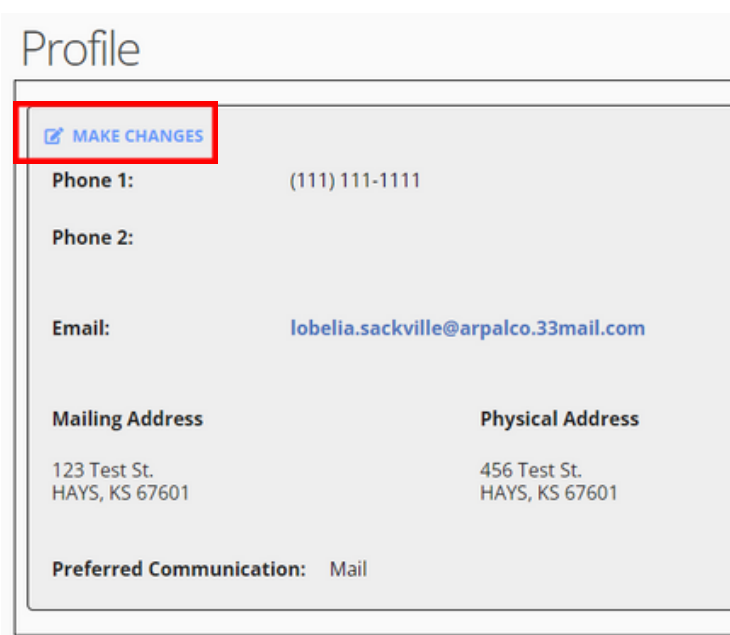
Profile

MAKE CHANGES

Phone 1: (111) 111-1111

Phone 2:

Email: lobelia.sackville@arpalco.33mail.com

Mailing Address

123 Test St.
HAYS, KS 67601

Physical Address

456 Test St.
HAYS, KS 67601

Preferred Communication: Mail